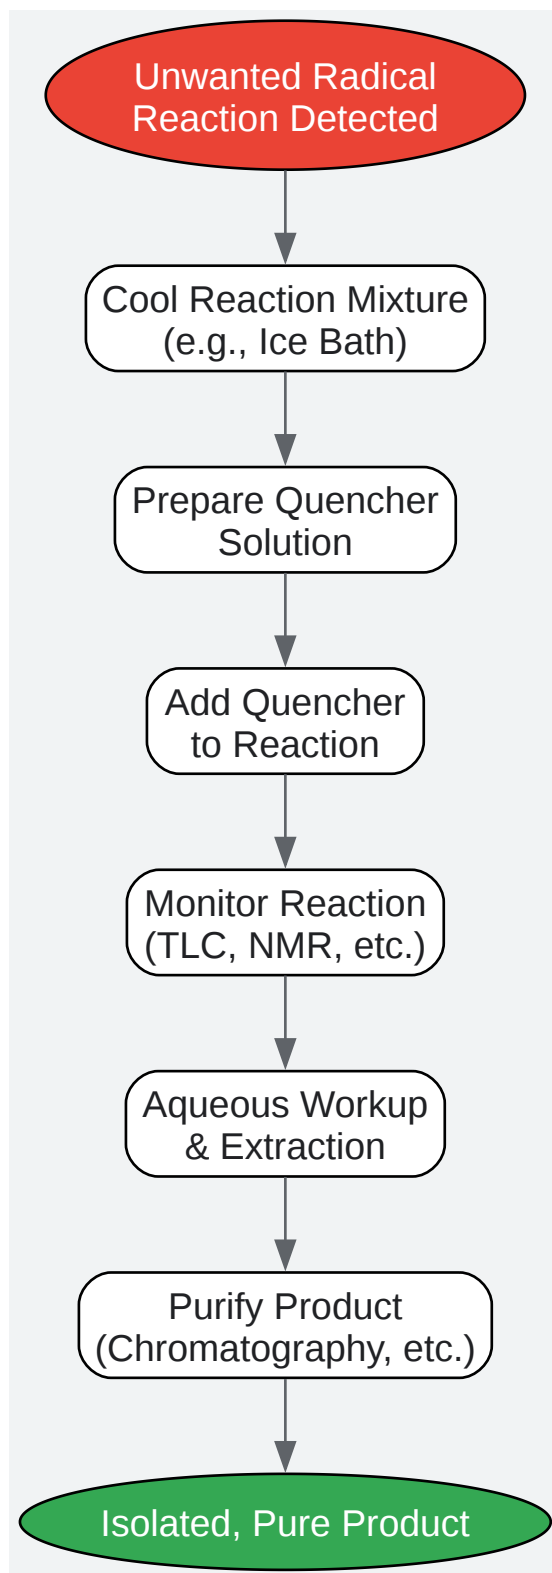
Unwanted Radical Reaction Detected

Cool Reaction Mixture (e.g., Ice Bath)

Prepare Quencher Solution

Add Quencher to Reaction

Monitor Reaction (TLC, NMR, etc.)

Aqueous Workup & Extraction

Purify Product (Chromatography, etc.)

Isolated, Pure Product